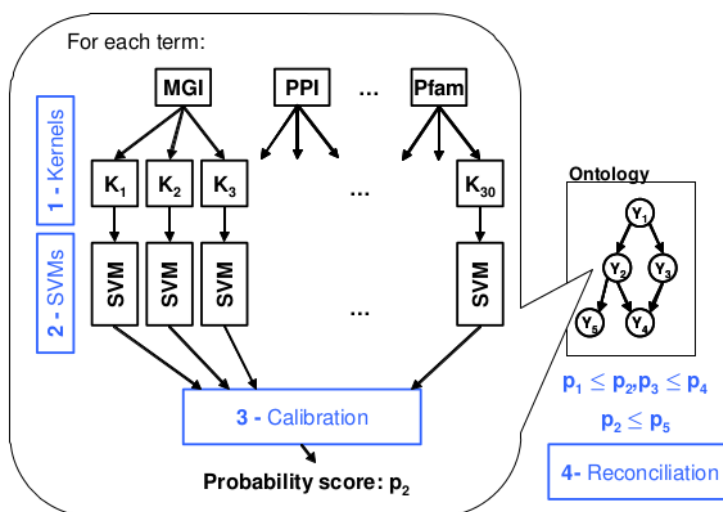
For each term:

1 - Kernels

MGI

PPI

...

Pfam

$K_1$

$K_2$

$K_3$

...

$K_{30}$

2 - SVMs

SVM

SVM

SVM

...

SVM

3 - Calibration

Probability score: $p_2$

Ontology

$Y_1$

$Y_2$

$Y_3$

$Y_5$

$Y_4$

$p_1 \leq p_2, p_3 \leq p_4$

$p_2 \leq p_5$

4- Reconciliation